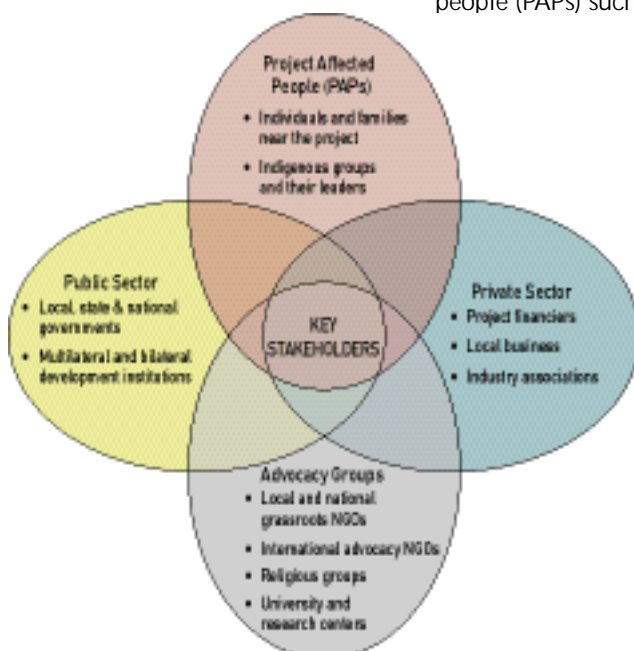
people (PAPs) such

Project Affected People (PAPs)
• Individuals and families near the project
• Indigenous groups and their leaders

Public Sector
• Local, state & national governments
• Multilateral and bilateral development institutions

KEY STAKEHOLDERS

Private Sector
• Project financiers
• Local business
• Industry associations

Advocacy Groups
• Local and national grassroots NGOs
• International advocacy NGOs
• Religious groups
• University and research centers